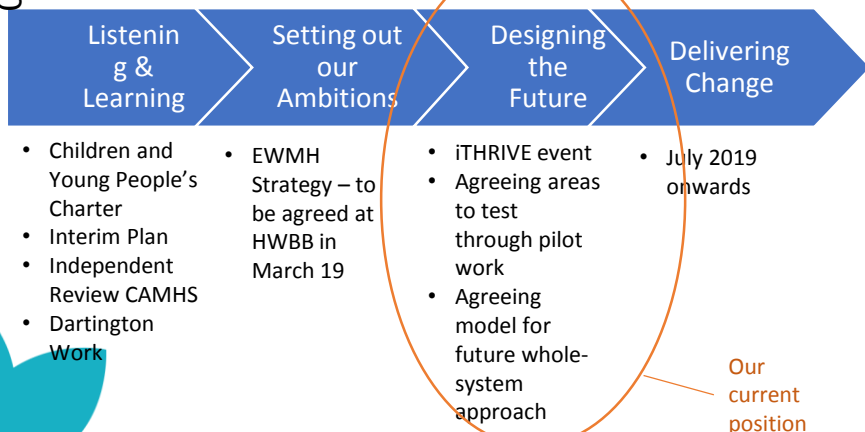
Listening & Learning

Setting out our Ambitions

Designing the Future

Delivering Change

- Children and Young People's Charter
- Interim Plan
- Independent Review CAMHS
- Dartington Work

- EWMH Strategy – to be agreed at HWBB in March 19

- iTHRIVE event
- Agreeing areas to test through pilot work
- Agreeing model for future whole-system approach

- July 2019 onwards

Our current position